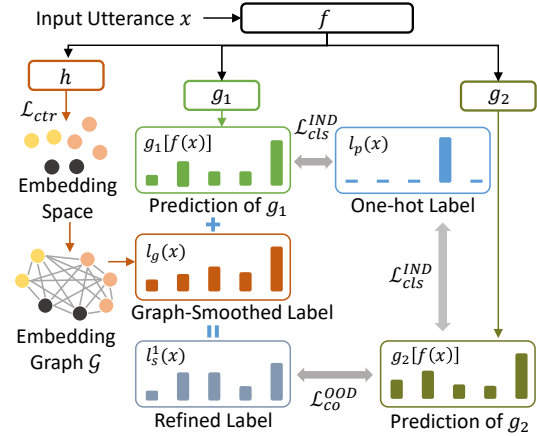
Input Utterance $x$

$f$

$h$

$g_1$

$g_2$

$\mathcal{L}_{ctr}$

Embedding Space

$g_1[f(x)]$

Prediction of $g_1$

$\mathcal{L}_{cls}^{IND}$

$l_p(x)$

One-hot Label

+

$l_g(x)$

Graph-Smoothed Label

Embedding Graph $\mathcal{G}$

$\mathcal{L}_{cls}^{IND}$

=

$l_s^1(x)$

Refined Label

$\mathcal{L}_{co}^{OOD}$

$g_2[f(x)]$

Prediction of $g_2$